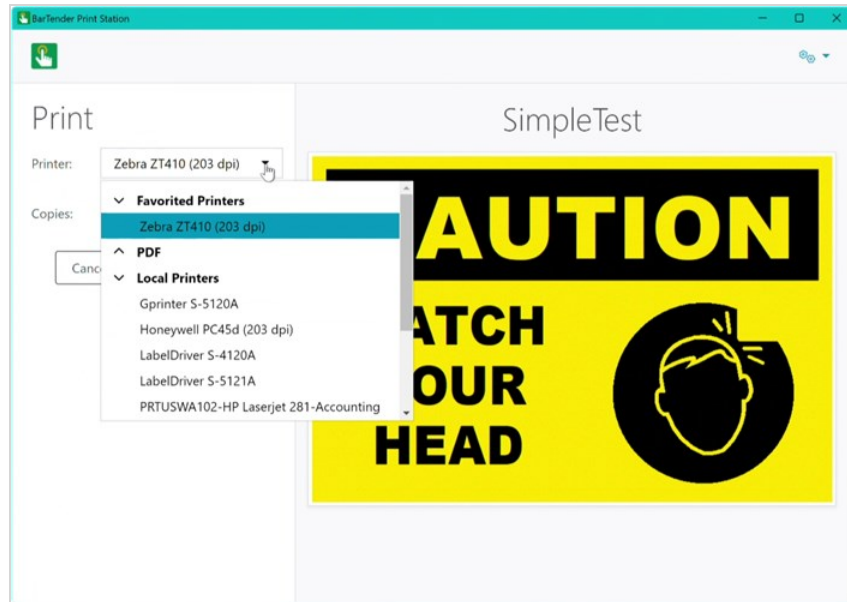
BarTender Print Station

Print

Printer: Zebra ZT410 (203 dpi)

Copies:

Canc

Favorited Printers
Zebra ZT410 (203 dpi)
PDF
Local Printers
Gprinter S-5120A
Honeywell PC45d (203 dpi)
LabelDriver S-4120A
LabelDriver S-5121A
PRTUSWA102-HP Laserjet 281-Accounting

SimpleTest

AUTION
ATCH
OUR
HEAD